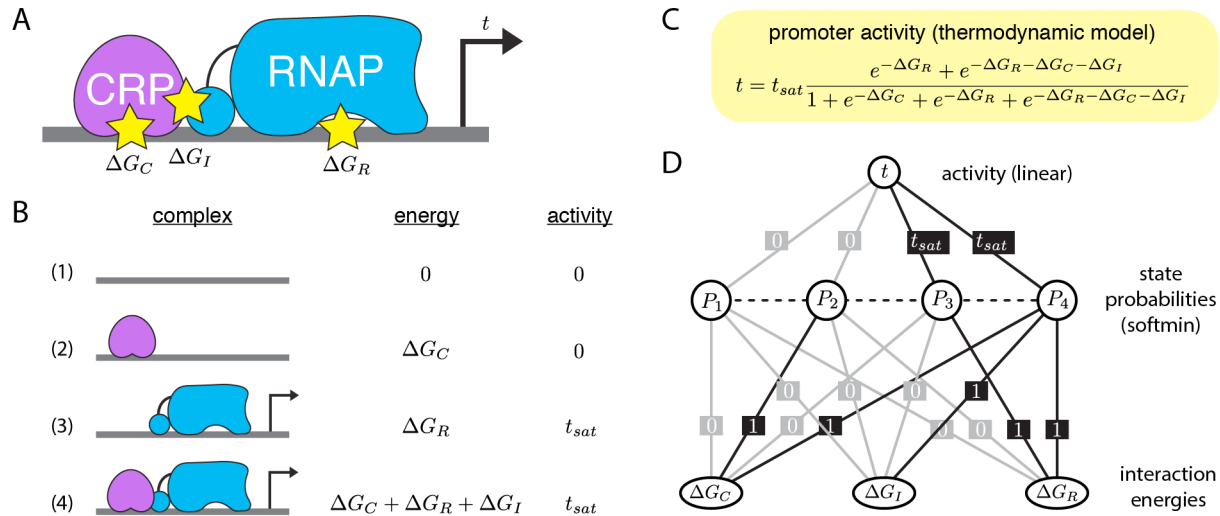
A

CRP

RNAP

$t$

$\Delta G_C$ $\Delta G_I$ $\Delta G_R$

B

| | complex | energy | activity |
|---|---|---|---|
| (1) | | 0 | 0 |
| (2) | | $\Delta G_C$ | 0 |
| (3) | | $\Delta G_R$ | $t_{sat}$ |
| (4) | | $\Delta G_C + \Delta G_R + \Delta G_I$ | $t_{sat}$ |

C

promoter activity (thermodynamic model)

$t = t_{sat}\frac{e^{-\Delta G_R} + e^{-\Delta G_R - \Delta G_C - \Delta G_I}}{1 + e^{-\Delta G_C} + e^{-\Delta G_R} + e^{-\Delta G_R - \Delta G_C - \Delta G_I}}$

D

$t$ activity (linear)

0 0 $t_{sat}$ $t_{sat}$

$P_1$ $P_2$ $P_3$ $P_4$ state probabilities (softmin)

0 0 0 1

0 1 0 1 0 0 1 1

$\Delta G_C$ $\Delta G_I$ $\Delta G_R$ interaction energies